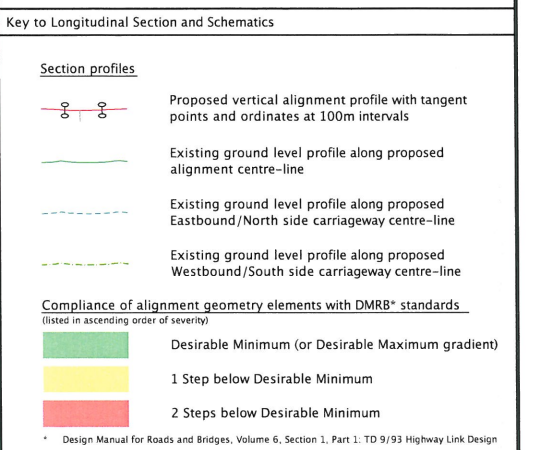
Key to Longitudinal Section and Schematics

Section profiles

Proposed vertical alignment profile with tangent points and ordinates at 100m intervals

Existing ground level profile along proposed alignment centre-line

Existing ground level profile along proposed Eastbound/North side carriageway centre-line

Existing ground level profile along proposed Westbound/South side carriageway centre-line

Compliance of alignment geometry elements with DMRB* standards
(listed in ascending order of severity)

Desirable Minimum (or Desirable Maximum gradient)

1 Step below Desirable Minimum

2 Steps below Desirable Minimum

* Design Manual for Roads and Bridges, Volume 6, Section 1, Part 1: TD 9/93 Highway Link Design